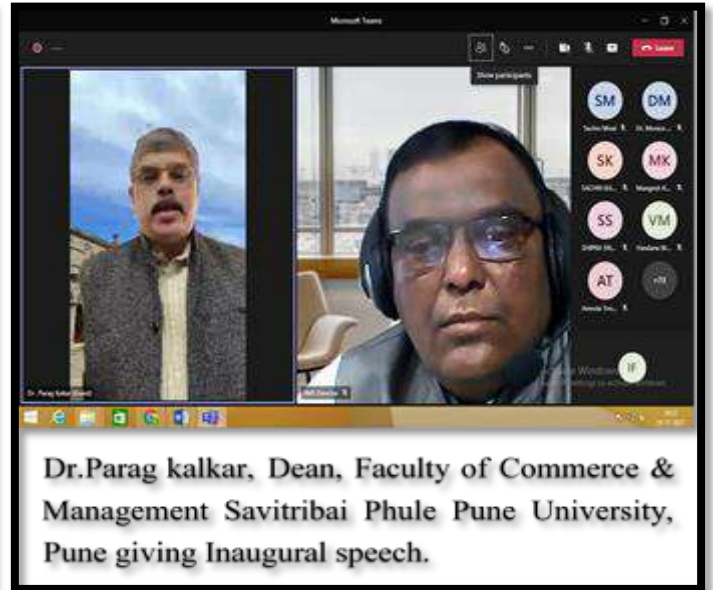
Microsoft Teams

Leave

Show participants

SM
Sachin Mod...

DM
Dr. Monica...

SK
SACHIN KA...

MK
Mangesh K...

SS
SHIPRA SH...

VM
Vandana M...

AT
Amruta Tim...

+79

IF

Dr. Parag Kalkar (Guest)

Activate Windows
Go to Settings to activate Windows.

Dr.Parag kalkar, Dean, Faculty of Commerce & Management Savitribai Phule Pune University, Pune giving Inaugural speech.